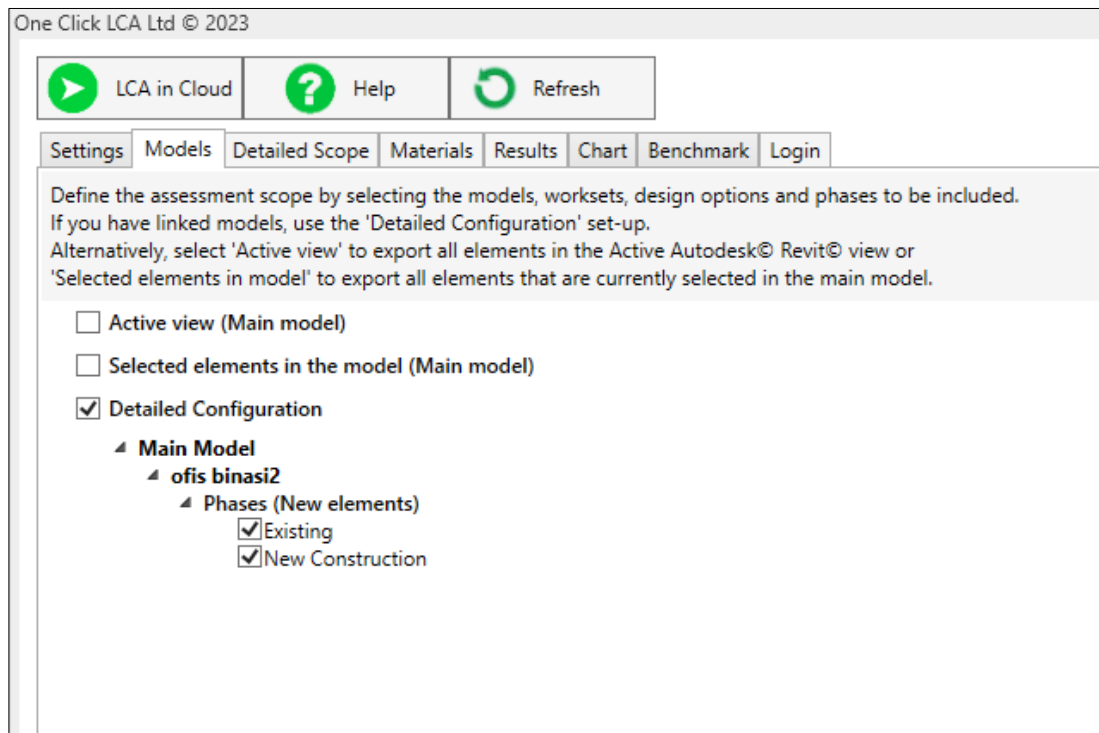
One Click LCA Ltd © 2023

LCA in Cloud
Help
Refresh

Settings
Models
Detailed Scope
Materials
Results
Chart
Benchmark
Login

Define the assessment scope by selecting the models, worksets, design options and phases to be included.
If you have linked models, use the 'Detailed Configuration' set-up.
Alternatively, select 'Active view' to export all elements in the Active Autodesk© Revit© view or 'Selected elements in model' to export all elements that are currently selected in the main model.

Active view (Main model)

Selected elements in the model (Main model)

Detailed Configuration

Main Model
ofis binasi2
Phases (New elements)
Existing
New Construction